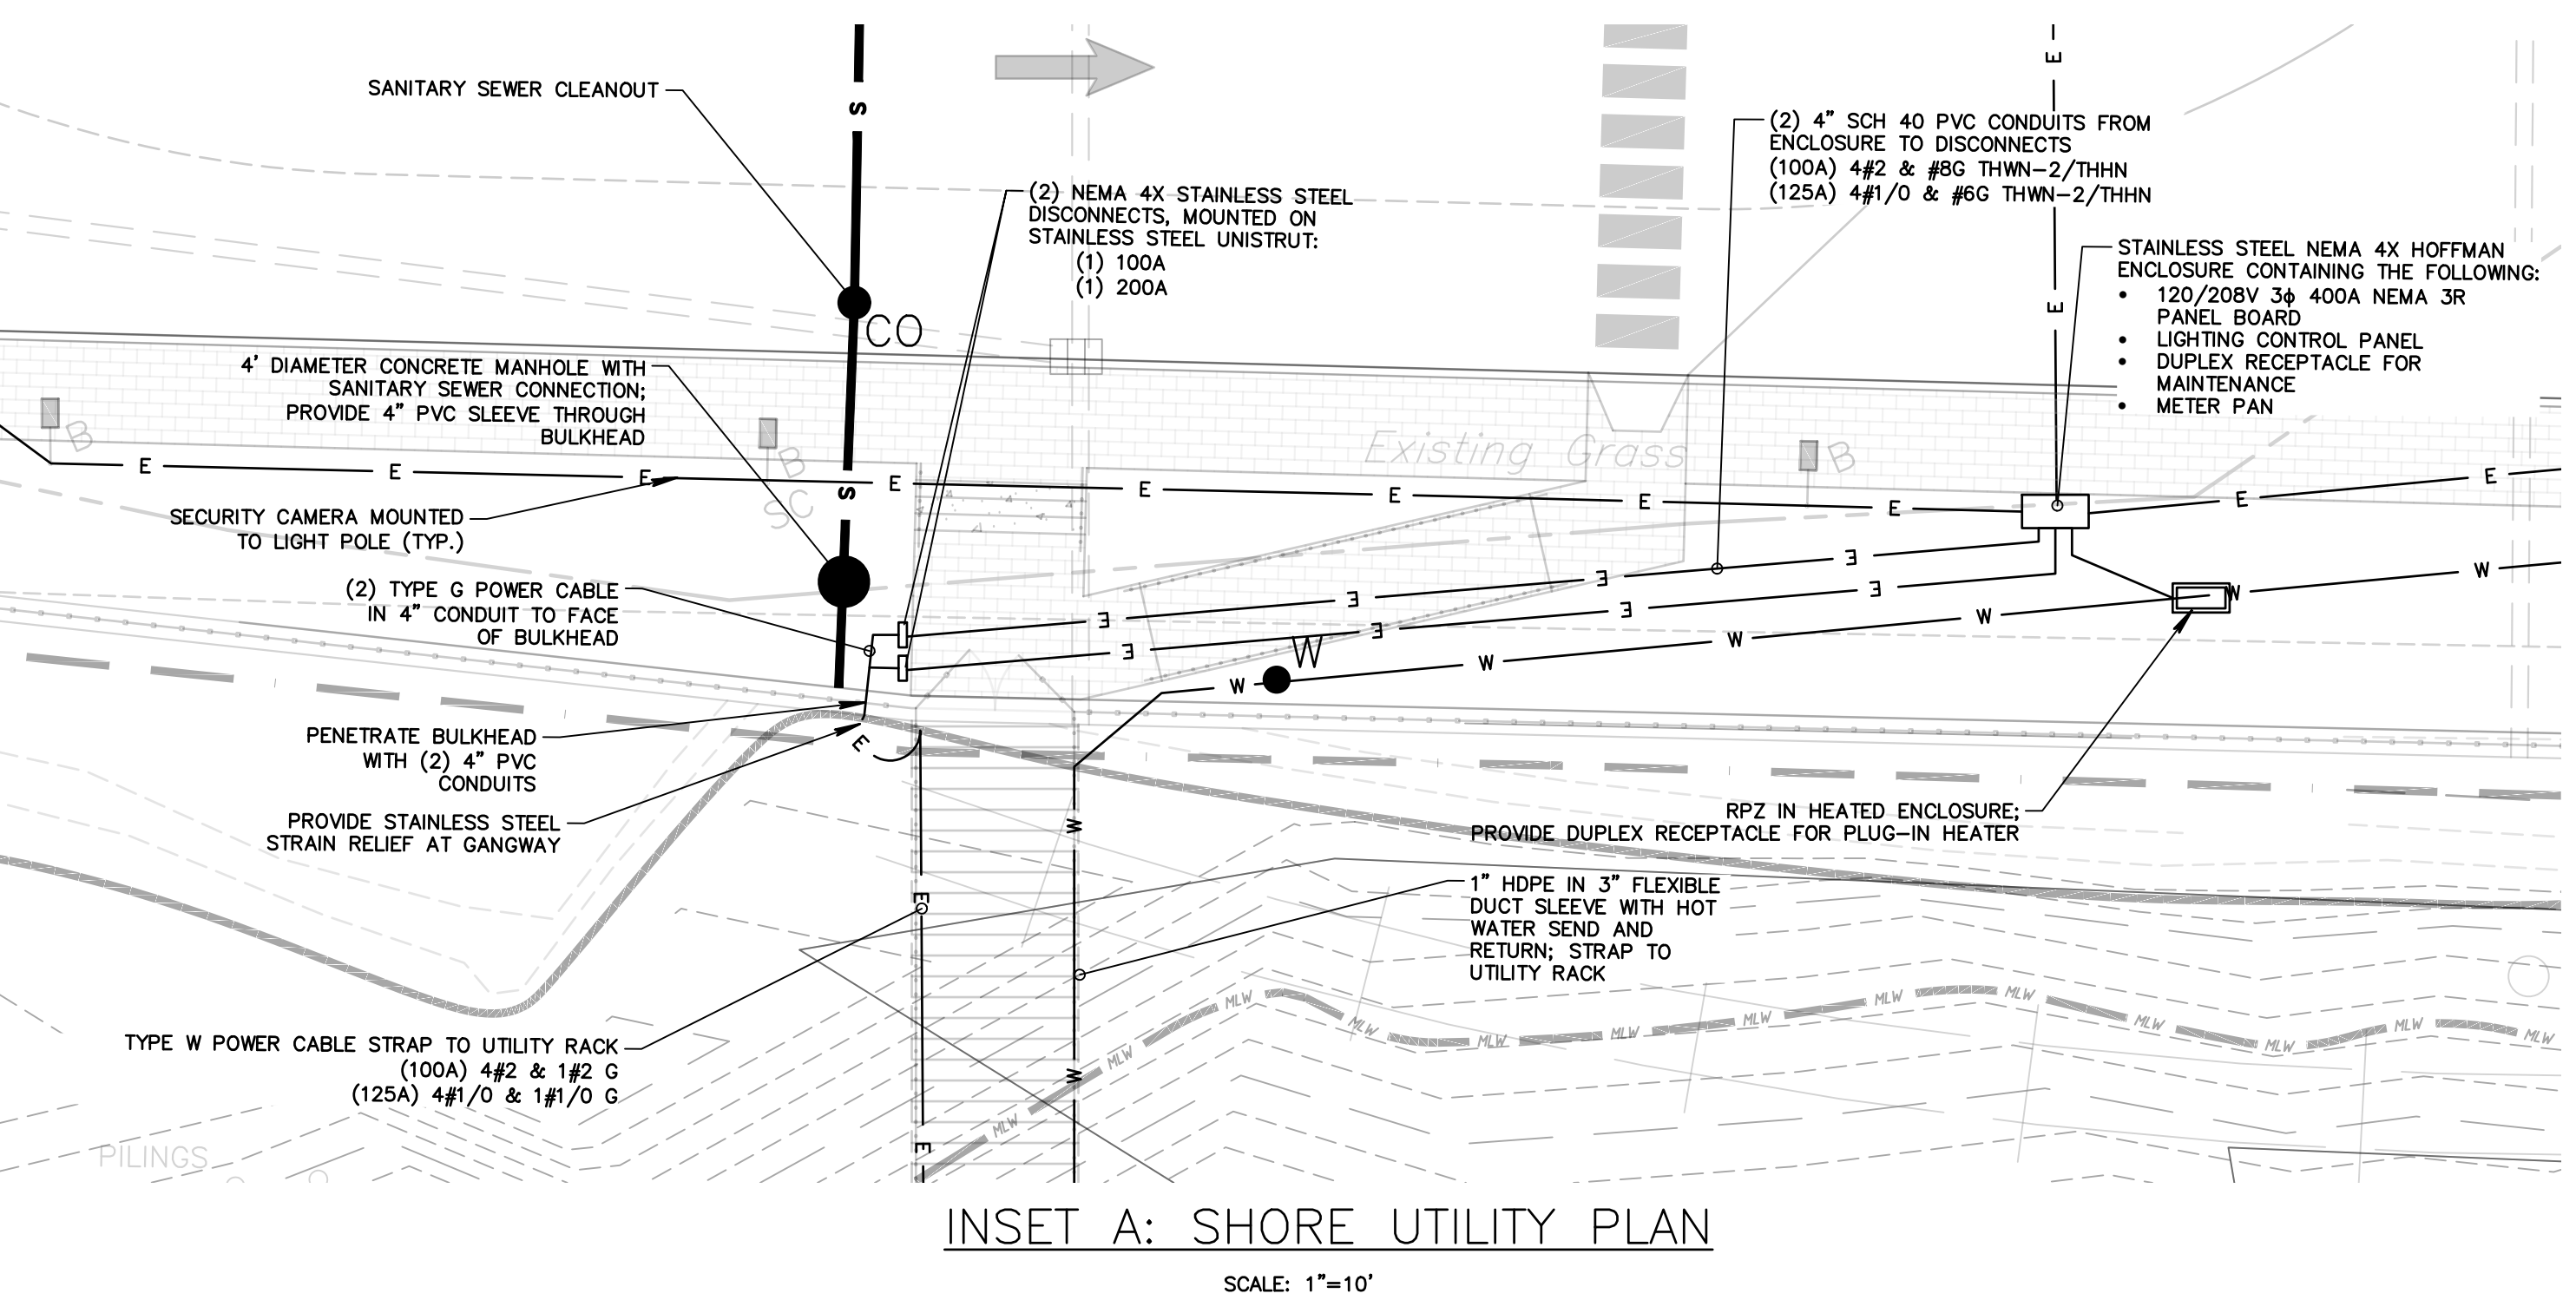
SANITARY SEWER CLEANOUT

S

CO

(2) NEMA 4X STAINLESS STEEL DISCONNECTS, MOUNTED ON STAINLESS STEEL UNISTRUT:
(1) 100A
(1) 200A

(2) 4" SCH 40 PVC CONDUITS FROM ENCLOSURE TO DISCONNECTS
(100A) 4#2 & #8G THWN-2/THHN
(125A) 4#1/0 & #6G THWN-2/THHN

STAINLESS STEEL NEMA 4X HOFFMAN ENCLOSURE CONTAINING THE FOLLOWING:
• 120/208V 3ϕ 400A NEMA 3R PANEL BOARD
• LIGHTING CONTROL PANEL
• DUPLEX RECEPTACLE FOR MAINTENANCE
• METER PAN

4' DIAMETER CONCRETE MANHOLE WITH SANITARY SEWER CONNECTION; PROVIDE 4" PVC SLEEVE THROUGH BULKHEAD

Existing Grass

B B B SC

E E E E E E E E E E E

SECURITY CAMERA MOUNTED TO LIGHT POLE (TYP.)

(2) TYPE G POWER CABLE IN 4" CONDUIT TO FACE OF BULKHEAD

W W W W W W W W W

PENETRATE BULKHEAD WITH (2) 4" PVC CONDUITS

PROVIDE STAINLESS STEEL STRAIN RELIEF AT GANGWAY

RPZ IN HEATED ENCLOSURE; PROVIDE DUPLEX RECEPTACLE FOR PLUG-IN HEATER

1" HDPE IN 3" FLEXIBLE DUCT SLEEVE WITH HOT WATER SEND AND RETURN; STRAP TO UTILITY RACK

MLW MLW MLW MLW MLW MLW MLW MLW MLW MLW MLW MLW

TYPE W POWER CABLE STRAP TO UTILITY RACK
(100A) 4#2 & 1#2 G
(125A) 4#1/0 & 1#1/0 G

PILINGS

INSET A: SHORE UTILITY PLAN

SCALE: 1"=10'